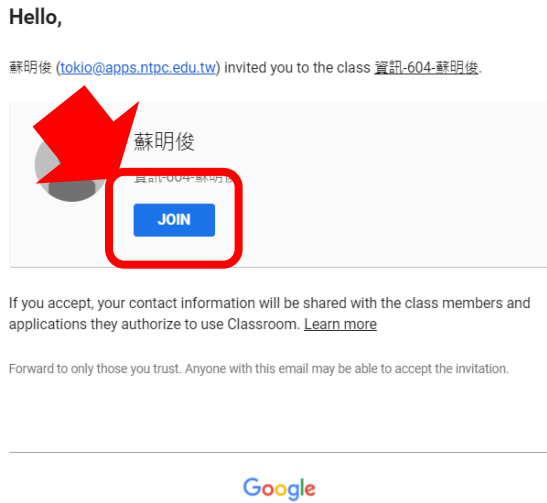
Hello,

蘇明俊 (tokio@apps.ntpc.edu.tw) invited you to the class 資訊-604-蘇明俊.

蘇明俊

資訊-604-蘇明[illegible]

JOIN

If you accept, your contact information will be shared with the class members and applications they authorize to use Classroom. Learn more

Forward to only those you trust. Anyone with this email may be able to accept the invitation.

Google